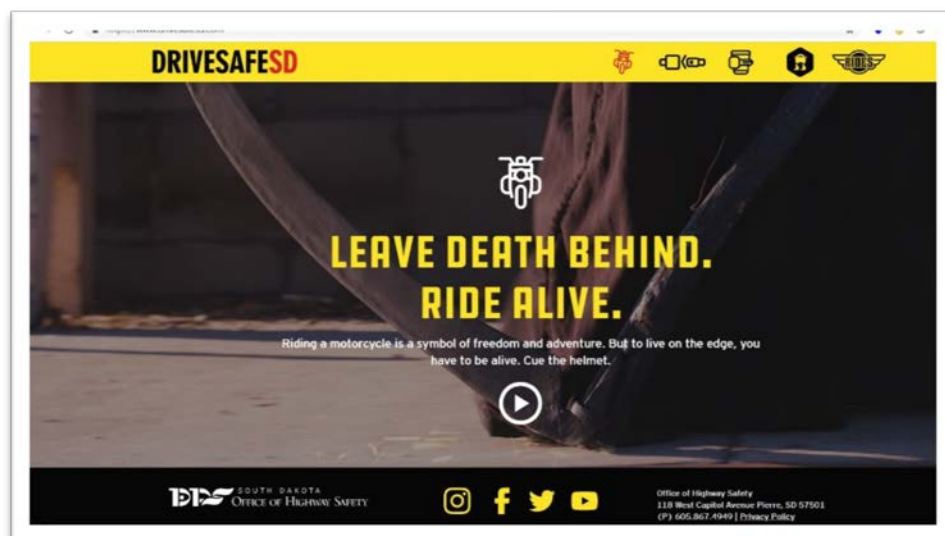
DRIVESAFESD

RIDES

LEAVE DEATH BEHIND.
RIDE ALIVE.

Riding a motorcycle is a symbol of freedom and adventure. But to live on the edge, you have to be alive. Cue the helmet.

SOUTH DAKOTA
OFFICE OF HIGHWAY SAFETY

Office of Highway Safety
118 West Capitol Avenue Pierre, SD 57501
(P) 605.867.4949 | Privacy Policy